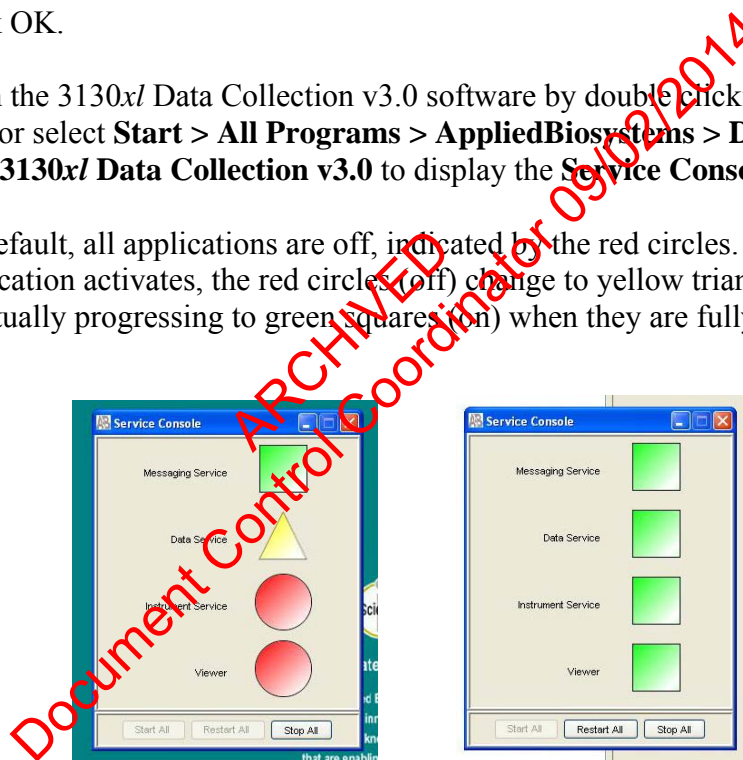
OK.

the 3130*xl* Data Collection v3.0 software by double click or select **Start > All Programs > AppliedBiosystems > D 3130*xl* Data Collection v3.0** to display the **Service Conso**

efault, all applications are off, indicated by the red circles. cation activates, the red circles (off) change to yellow trian tually progressing to green squares (on) when they are fully

ARCHIVED

Document Control Coordinator 09/02/2014

Service Console

Messaging Service

Data Service

Instrument Service

Viewer

Start All Restart All Stop All

Service Console

Messaging Service

Data Service

Instrument Service

Viewer

Start All Restart All Stop All